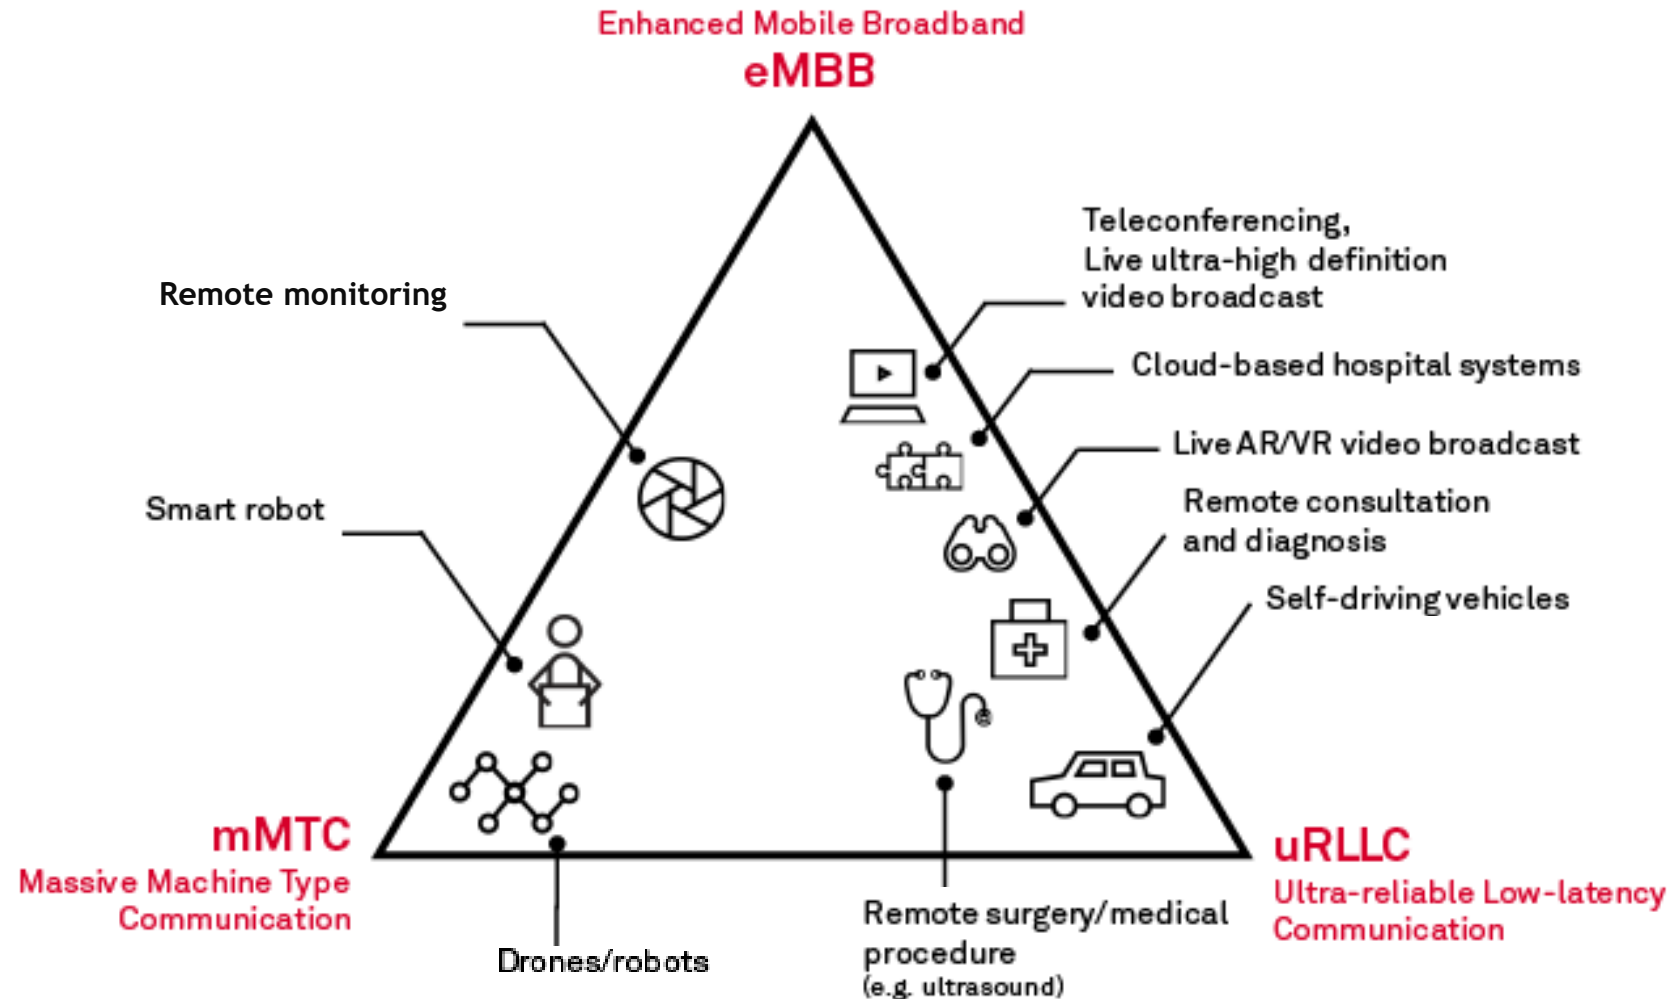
Enhanced Mobile Broadband
eMBB

Teleconferencing, Live ultra-high definition video broadcast

Remote monitoring

Cloud-based hospital systems

Live AR/VR video broadcast

Remote consultation and diagnosis

Smart robot

Self-driving vehicles

mMTC
Massive Machine Type Communication

uRLLC
Ultra-reliable Low-latency Communication

Drones/robots

Remote surgery/medical procedure
(e.g. ultrasound)